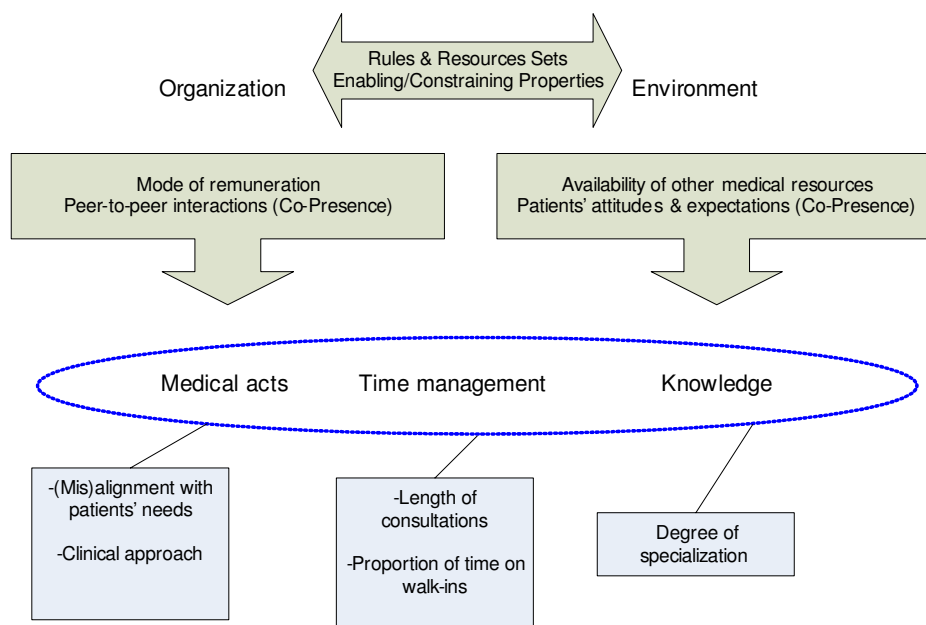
Organization

Rules & Resources Sets
Enabling/Constraining Properties

Environment

Mode of remuneration
Peer-to-peer interactions (Co-Presence)

Availability of other medical resources
Patients' attitudes & expectations (Co-Presence)

Medical acts

Time management

Knowledge

-(Mis)alignment with patients' needs

-Clinical approach

-Length of consultations

-Proportion of time on walk-ins

Degree of specialization